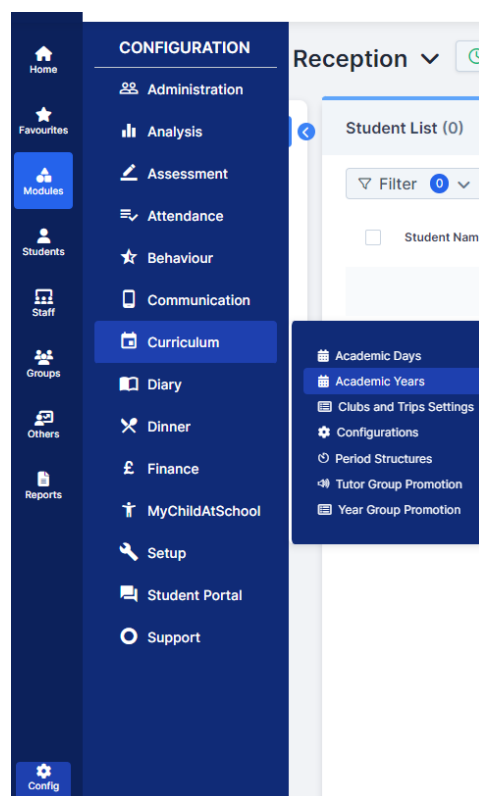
Home
Favourites
Modules
Students
Staff
Groups
Others
Reports
Config

CONFIGURATION
Administration
Analysis
Assessment
Attendance
Behaviour
Communication
Curriculum
Diary
Dinner
Finance
MyChildAtSchool
Setup
Student Portal
Support

Reception

Student List (0)
Filter 0
Student Nam

Academic Days
Academic Years
Clubs and Trips Settings
Configurations
Period Structures
Tutor Group Promotion
Year Group Promotion